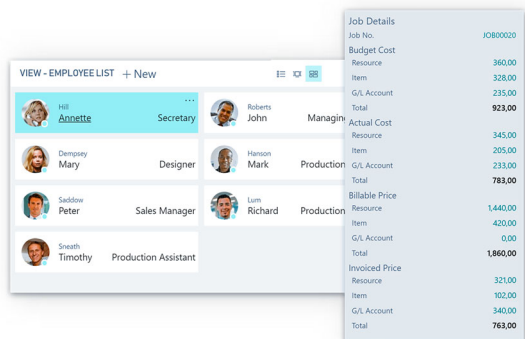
VIEW - EMPLOYEE LIST + New

Hill
Annette
Secretary

Roberts
John
Managin

Dempsey
Mary
Designer

Hanson
Mark
Production

Saddow
Peter
Sales Manager

Lum
Richard
Production

Sneath
Timothy
Production Assistant

Job Details
Job No. JOB00020
Budget Cost

| | |
|---|---|
| Resource | 360,00 |
| Item | 328,00 |
| G/L Account | 235,00 |
| Total | 923,00 |

Actual Cost

| | |
|---|---|
| Resource | 345,00 |
| Item | 205,00 |
| G/L Account | 233,00 |
| Total | 783,00 |

Billable Price

| | |
|---|---|
| Resource | 1,440,00 |
| Item | 420,00 |
| G/L Account | |
| Total | 1,860,00 |

Invoiced Price

| | |
|---|---|
| Resource | 321,00 |
| Item | 102,00 |
| G/L Account | 340,00 |
| Total | 763,00 |